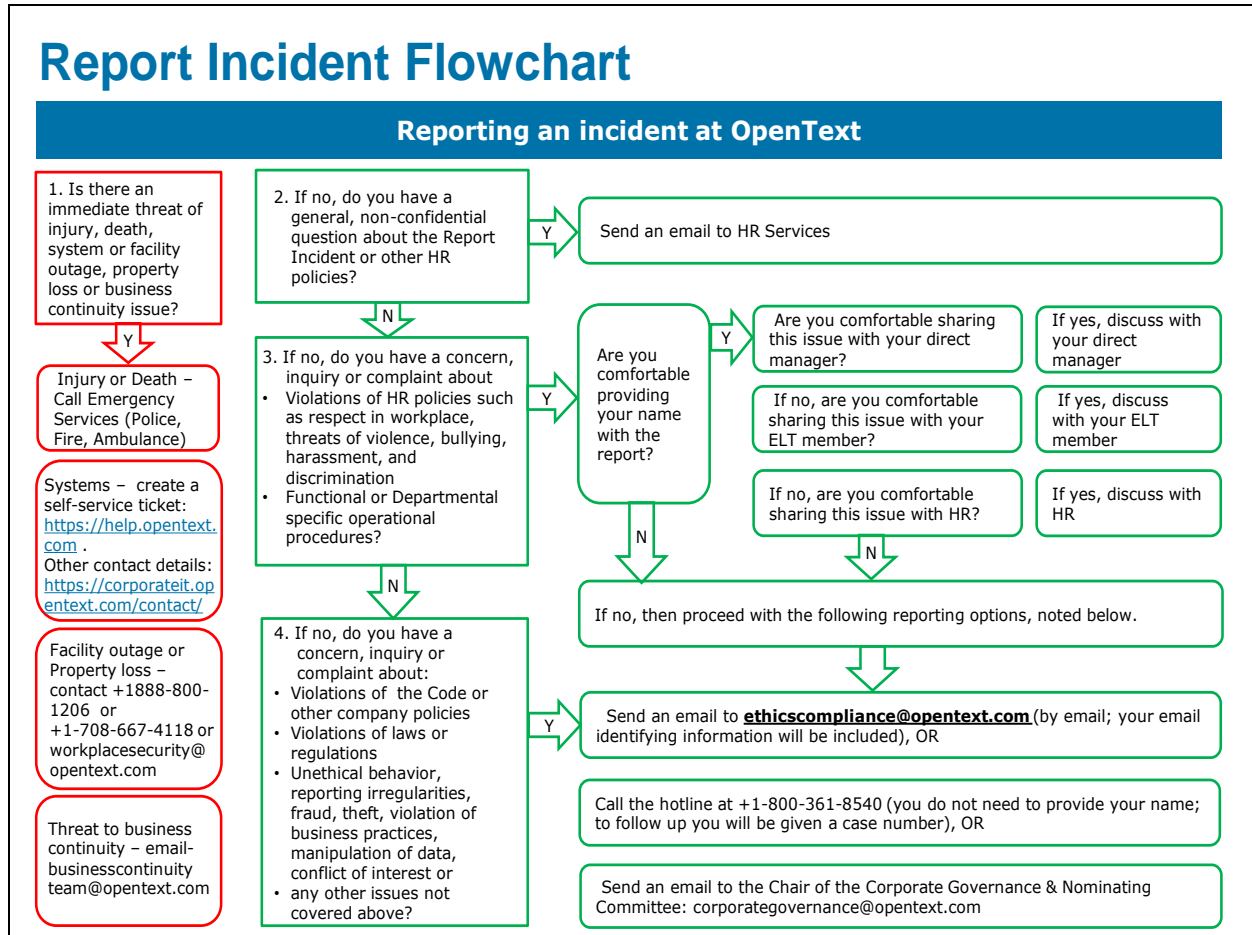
Report Incident Flowchart

Reporting an incident at OpenText

1. Is there an immediate threat of injury, death, system or facility outage, property loss or business continuity issue?

Y

Injury or Death – Call Emergency Services (Police, Fire, Ambulance)

Systems – create a self-service ticket: https://help.opentext.com . Other contact details: https://corporateit.opentext.com/contact/

Facility outage or Property loss – contact +1888-800-1206 or +1-708-667-4118 or workplacesecurity@opentext.com

Threat to business continuity – email-businesscontinuity team@opentext.com

2. If no, do you have a general, non-confidential question about the Report Incident or other HR policies?

Y

Send an email to HR Services

N

3. If no, do you have a concern, inquiry or complaint about
• Violations of HR policies such as respect in workplace, threats of violence, bullying, harassment, and discrimination
• Functional or Departmental specific operational procedures?

Y

Are you comfortable providing your name with the report?

Y

Are you comfortable sharing this issue with your direct manager?

If yes, discuss with your direct manager

If no, are you comfortable sharing this issue with your ELT member?

If yes, discuss with your ELT member

If no, are you comfortable sharing this issue with HR?

If yes, discuss with HR

N

N

N

If no, then proceed with the following reporting options, noted below.

4. If no, do you have a concern, inquiry or complaint about:
• Violations of the Code or other company policies
• Violations of laws or regulations
• Unethical behavior, reporting irregularities, fraud, theft, violation of business practices, manipulation of data, conflict of interest or
• any other issues not covered above?

Y

Send an email to ethicscompliance@opentext.com (by email; your email identifying information will be included), OR

Call the hotline at +1-800-361-8540 (you do not need to provide your name; to follow up you will be given a case number), OR

Send an email to the Chair of the Corporate Governance & Nominating Committee: corporategovernance@opentext.com